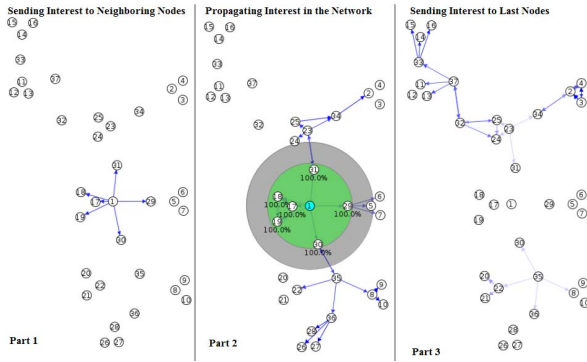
Sending Interest to Neighboring Nodes

15 16
14
33
11 37
12 13
2 4
3
32 25
23 34
24
31
18
17 1 29
19
30
6
5
7
20 35
22
21
9
8
10
36
28
26 27

Part 1

Propagating Interest in the Network

15 16
14
33
11 37
12 13
2 4
3
32 25
23 34
24
31
18
100.0%
17
100.0% 100.0%
19
1
29
100.0%
6
5
7
30
100.0%
20 35
22
21
9
8
10
36
28
26 27

Part 2

Sending Interest to Last Nodes

15 16
14
33
11 37
12 13
2 4
3
32 25
23 34
24
31
18
17 1 29
19
6
5
7
30
20 35
22
21
9
8
10
36
28
26 27

Part 3